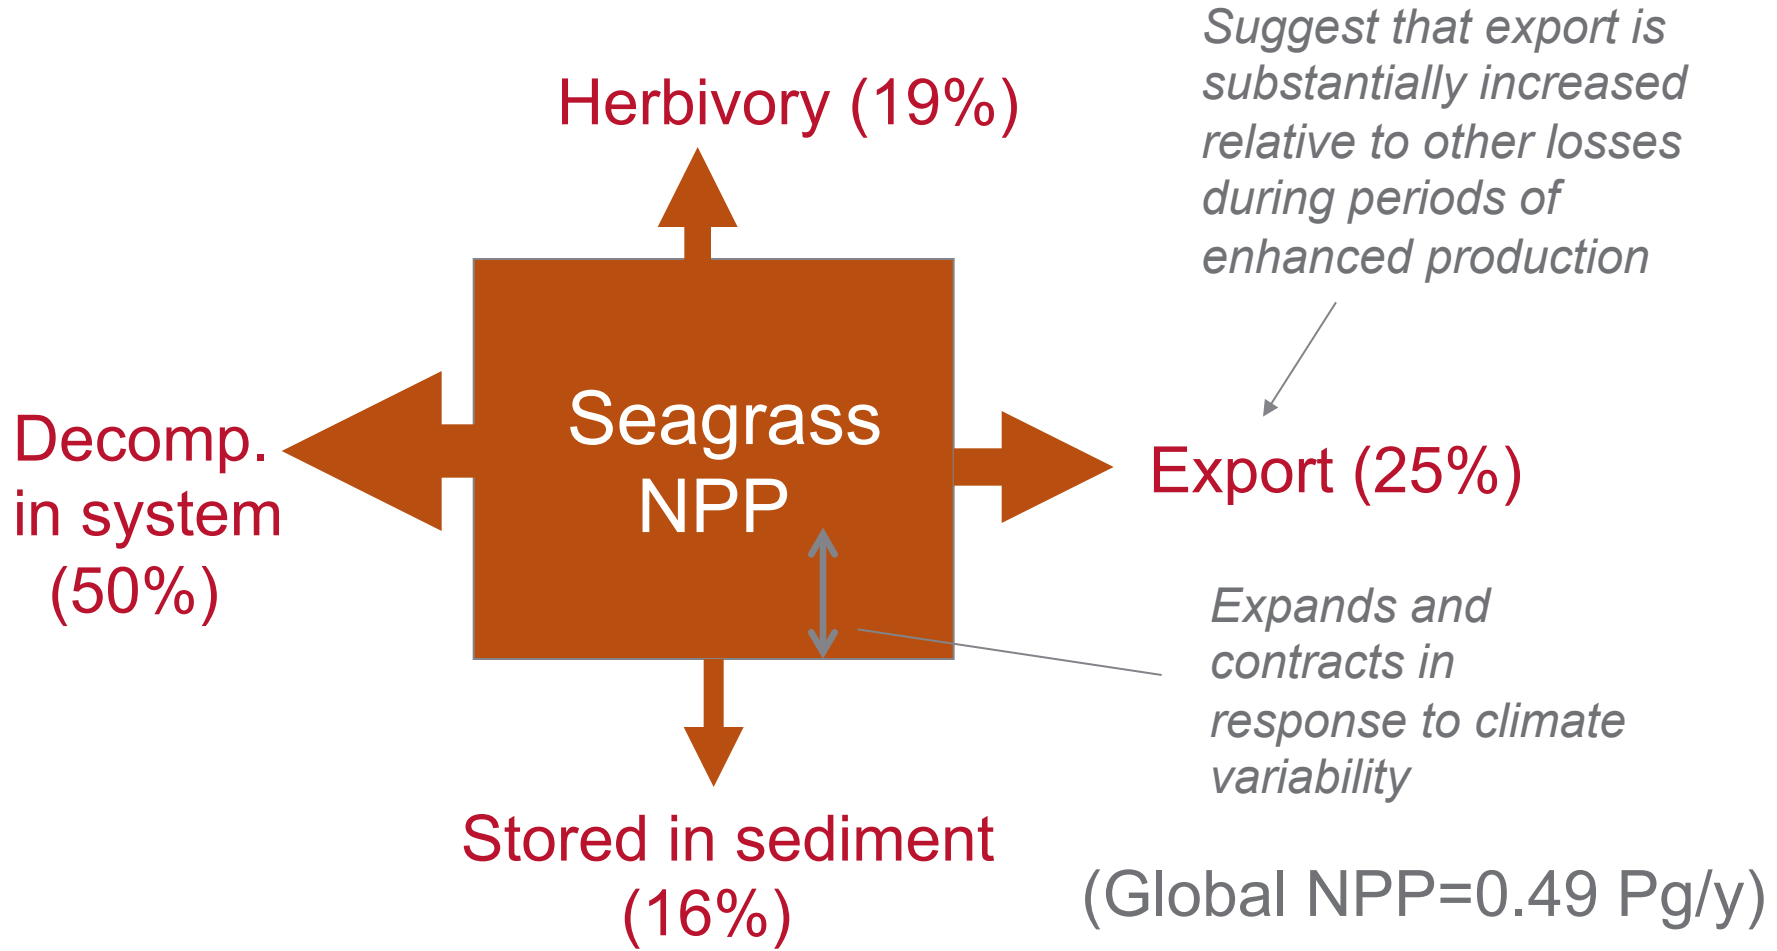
Suggest that export is substantially increased relative to other losses during periods of enhanced production

Herbivory (19%)

Decomp. in system (50%)

Seagrass NPP

Export (25%)

Expands and contracts in response to climate variability

Stored in sediment (16%)

(Global NPP=0.49 Pg/y)